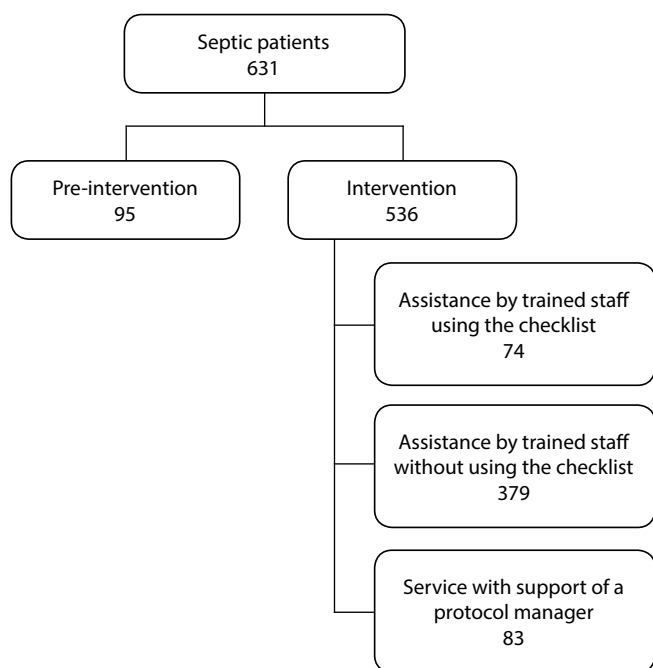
Septic patients
631

Pre-intervention
95

Intervention
536

Assistance by trained staff using the checklist
74

Assistance by trained staff without using the checklist
379

Service with support of a protocol manager
83